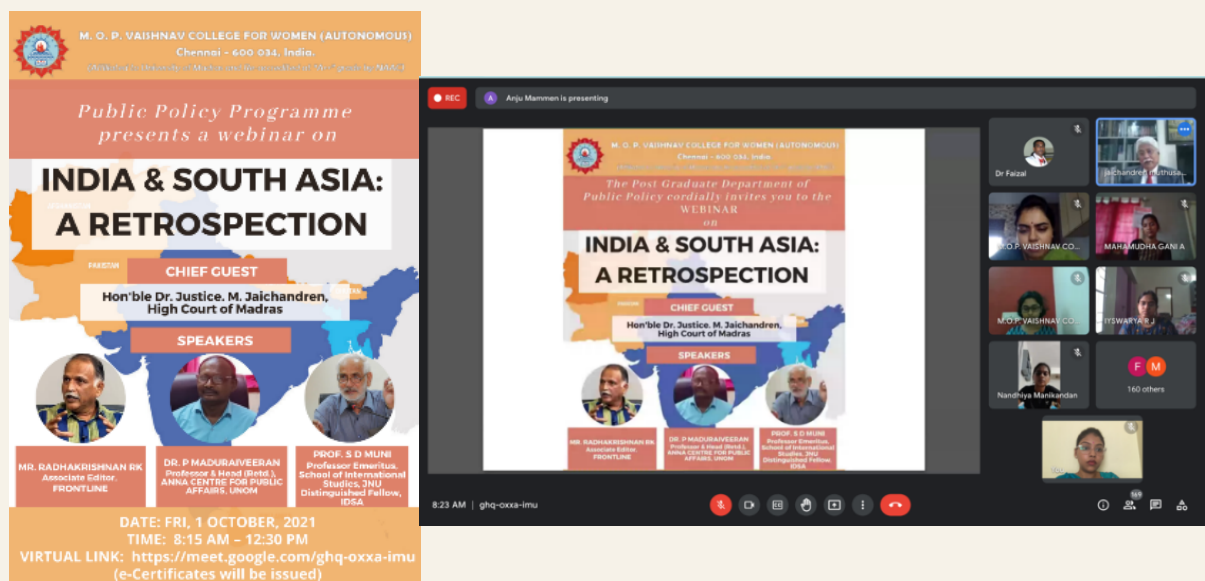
M. O. P. VAISHNAV COLLEGE FOR WOMEN (AUTONOMOUS)
Chennai – 600 034, India.
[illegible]

Public Policy Programme presents a webinar on

INDIA & SOUTH ASIA: A RETROSPECTION

PAKISTAN

CHIEF GUEST
Hon'ble Dr. Justice. M. Jaichandren, High Court of Madras

SPEAKERS

MR. RADHAKRISHNAN RK
Associate Editor, FRONTLINE

DR. P MADURAIVEERAN
Professor & Head (Retd.), ANNA CENTRE FOR PUBLIC AFFAIRS, UNOM

PROF. S D MUNI
Professor Emeritus, School of International Studies, JNU
Distinguished Fellow, IDSA

DATE: FRI, 1 OCTOBER, 2021
TIME: 8:15 AM – 12:30 PM
VIRTUAL LINK: https://meet.google.com/ghq-oxxa-imu
(e-Certificates will be issued)

REC
A Anju Mammen is presenting

M. O. P. VAISHNAV COLLEGE FOR WOMEN (AUTONOMOUS)
Chennai – 600 034, India
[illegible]
The Post Graduate Department of Public Policy cordially invites you to the WEBINAR on
INDIA & SOUTH ASIA: A RETROSPECTION
PAKISTAN
CHIEF GUEST
Hon'ble Dr. Justice. M. Jaichandren, High Court of Madras
SPEAKERS
MR. RADHAKRISHNAN RK
Associate Editor, FRONTLINE
DR. P MADURAIVEERAN
Professor & Head (Retd.), ANNA CENTRE FOR PUBLIC AFFAIRS, UNOM
PROF. S D MUNI
Professor Emeritus, School of International Studies, JNU
Distinguished Fellow, IDSA

Dr Faizal
Jaichandren Muthusa...
M.O.P. VAISHNAV CO...
MAHAMUDHA GANI A
M.O.P. VAISHNAV CO...
IYSWARYA R J
Nandhiya Manikandan
F M
160 others

8:23 AM | ghq-oxxa-imu
169